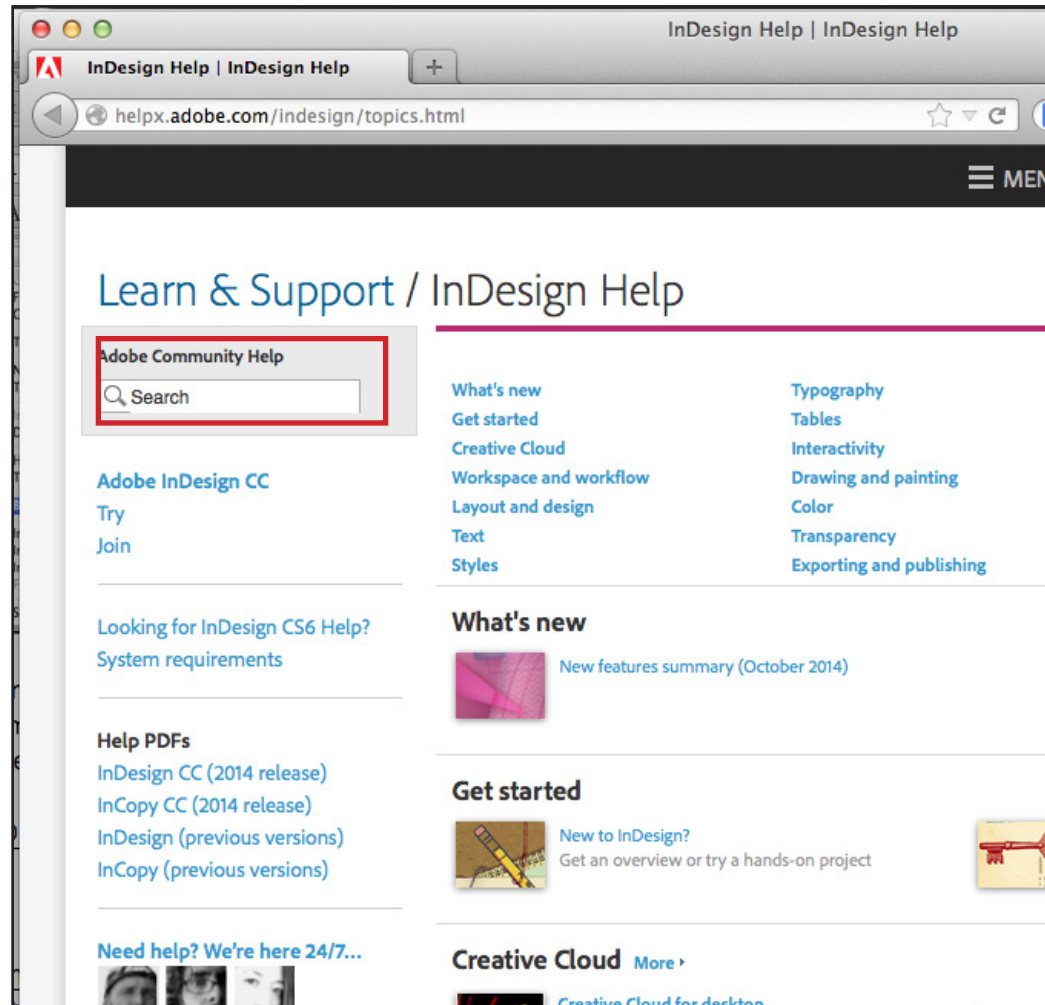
InDesign Help | InDesign Help

InDesign Help | InDesign Help

helpx.adobe.com/indesign/topics.html

MEN

Learn & Support / InDesign Help

Adobe Community Help

Search

Adobe InDesign CC
Try
Join

Looking for InDesign CS6 Help?
System requirements

Help PDFs
InDesign CC (2014 release)
InCopy CC (2014 release)
InDesign (previous versions)
InCopy (previous versions)

Need help? We're here 24/7...

What's new
Get started
Creative Cloud
Workspace and workflow
Layout and design
Text
Styles

Typography
Tables
Interactivity
Drawing and painting
Color
Transparency
Exporting and publishing

What's new

New features summary (October 2014)

Get started

New to InDesign?
Get an overview or try a hands-on project

Creative Cloud More ›

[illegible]